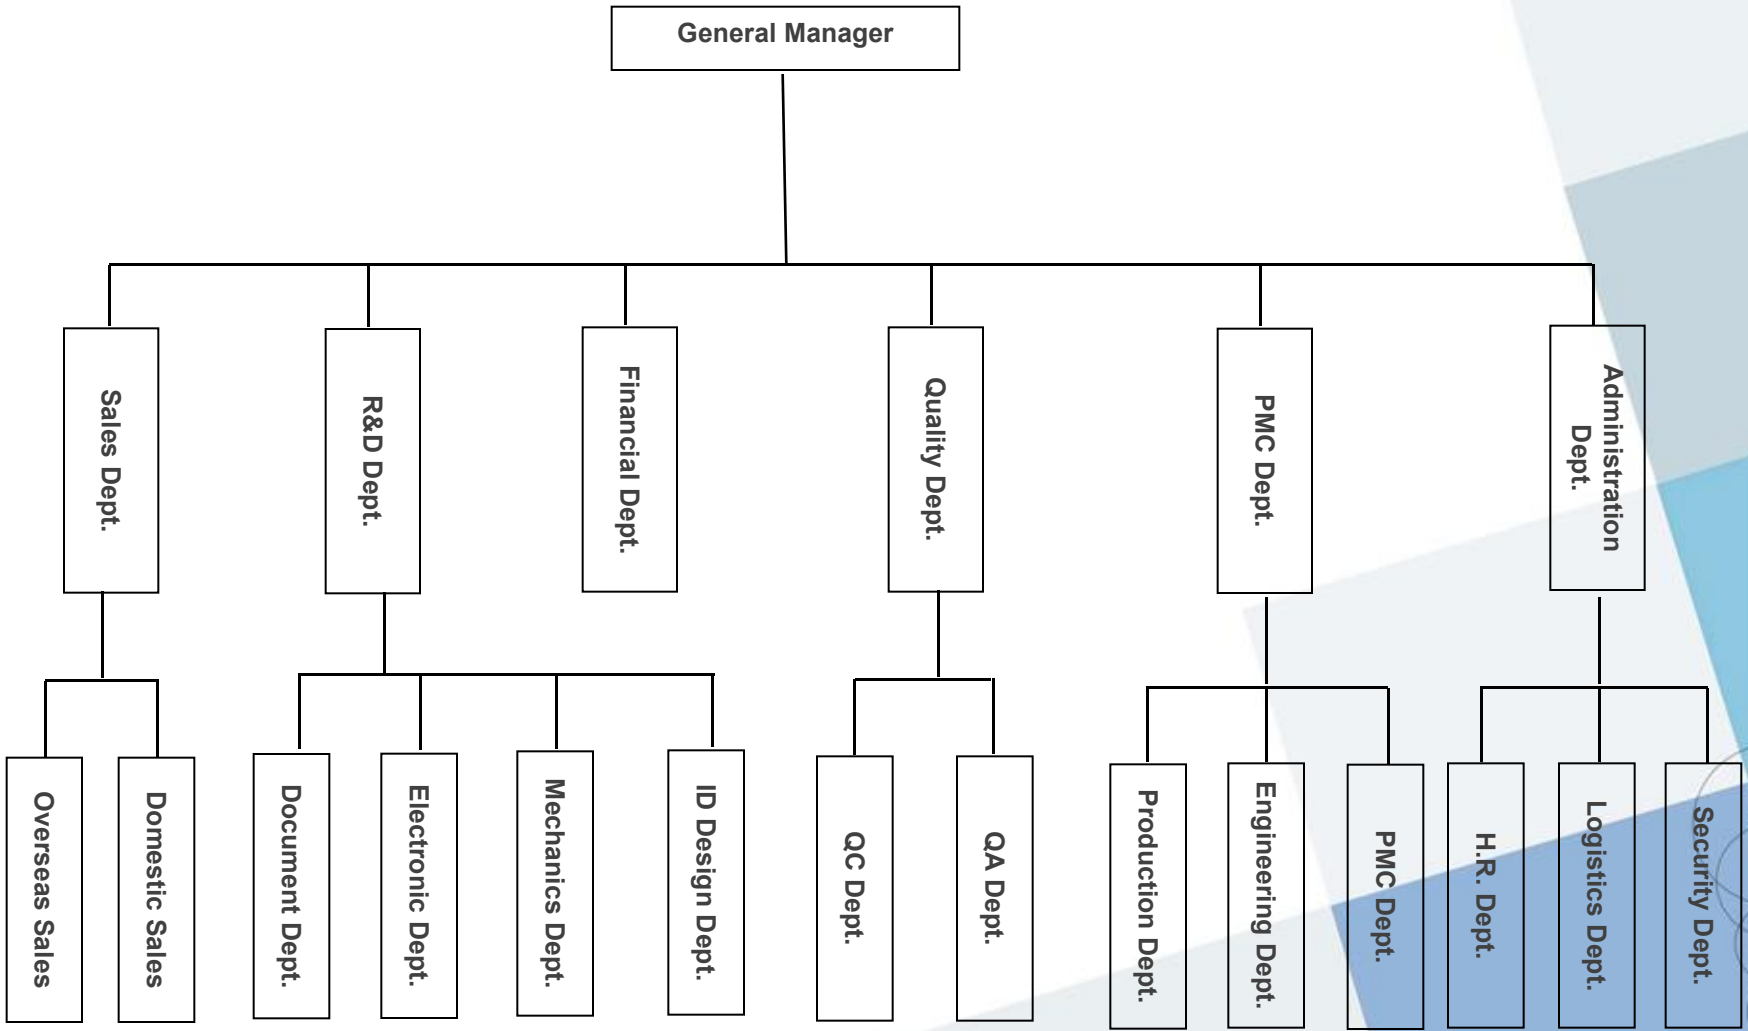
General Manager

Sales Dept.

R&D Dept.

Financial Dept.

Quality Dept.

PMC Dept.

Administration Dept.

Overseas Sales

Domestic Sales

Document Dept.

Electronic Dept.

Mechanics Dept.

ID Design Dept.

QC Dept.

QA Dept.

Production Dept.

Engineering Dept.

PMC Dept.

H.R. Dept.

Logistics Dept.

Security Dept.